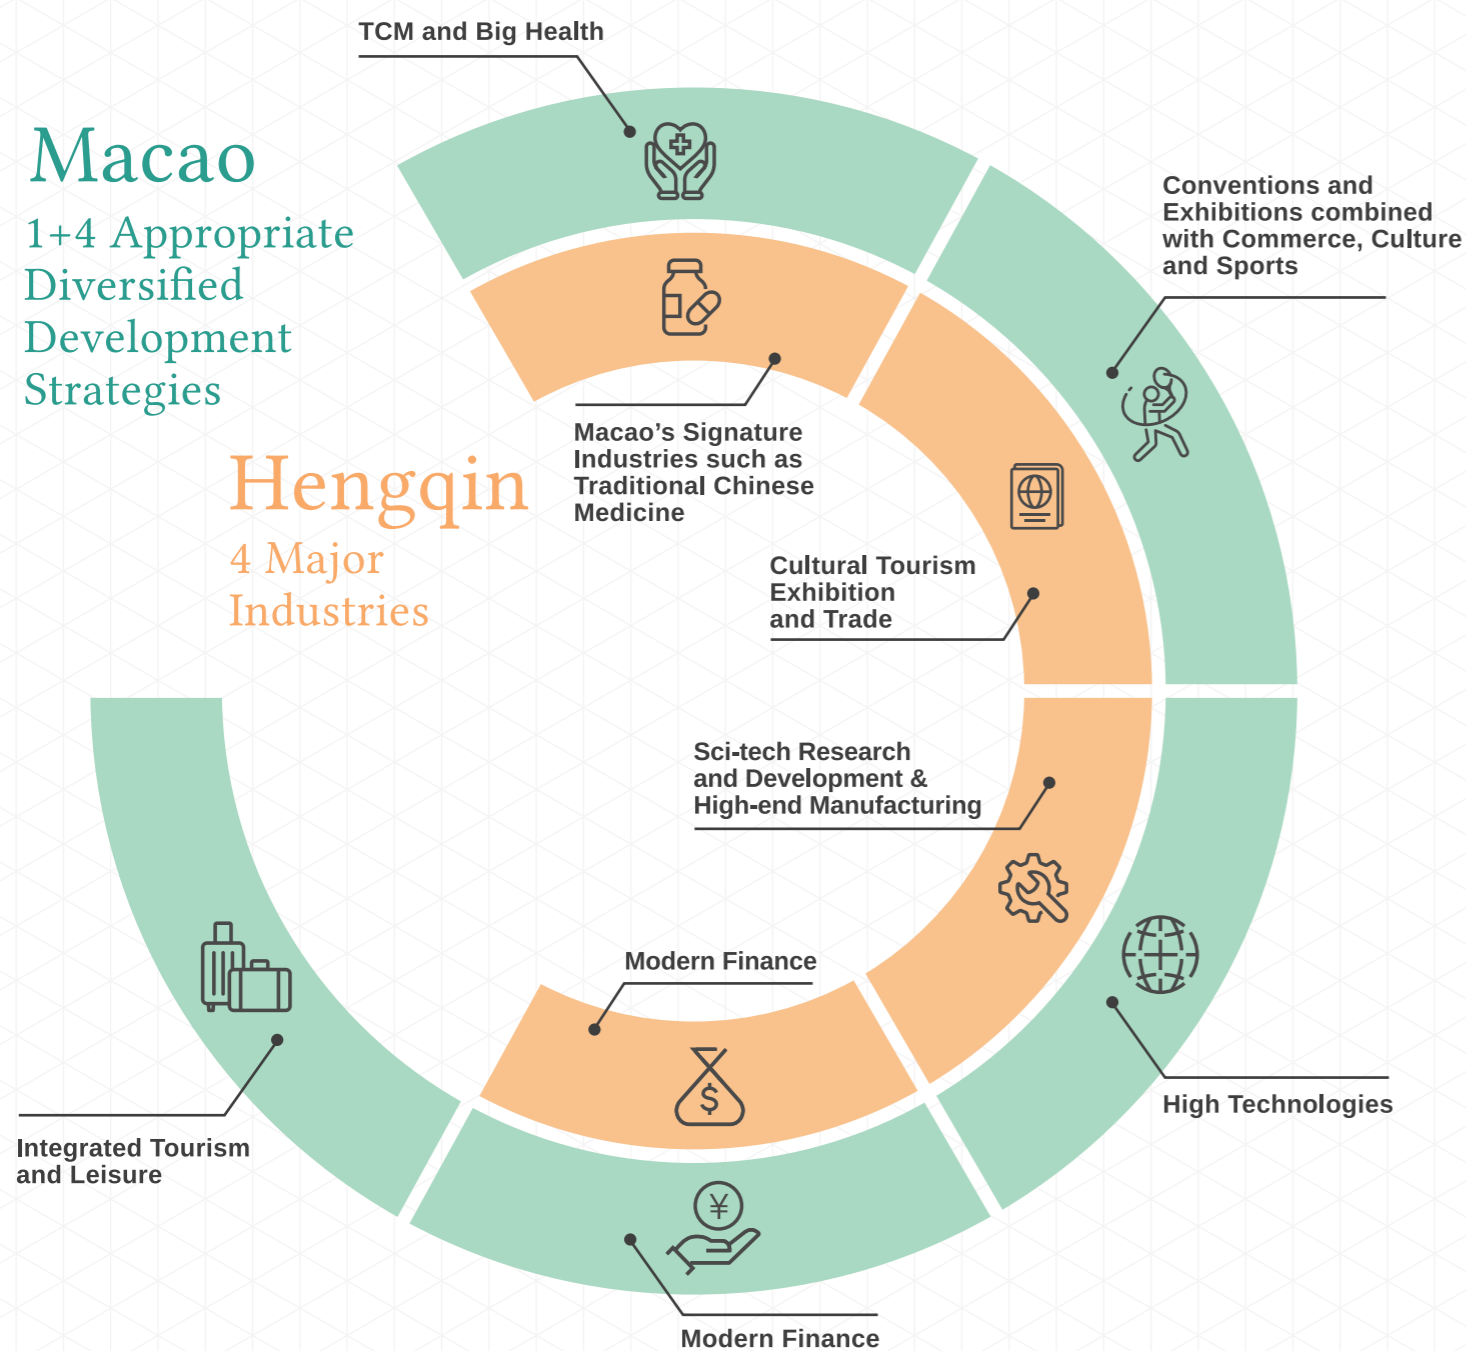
Macao
1+4 Appropriate Diversified Development Strategies

Hengqin
4 Major Industries

TCM and Big Health

Conventions and Exhibitions combined with Commerce, Culture and Sports

Macao's Signature Industries such as Traditional Chinese Medicine

Cultural Tourism Exhibition and Trade

Sci-tech Research and Development & High-end Manufacturing

Modern Finance

High Technologies

Integrated Tourism and Leisure

Modern Finance